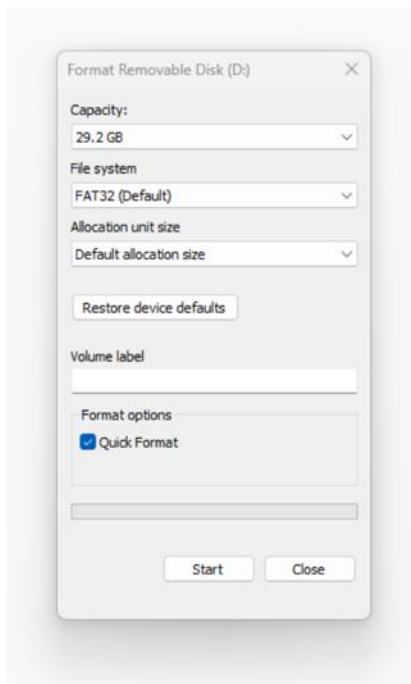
Format Removable Disk (D:)

Capacity:
29.2 GB

File system
FAT32 (Default)

Allocation unit size
Default allocation size

Restore device defaults

Volume label

Format options
Quick Format

Start
Close